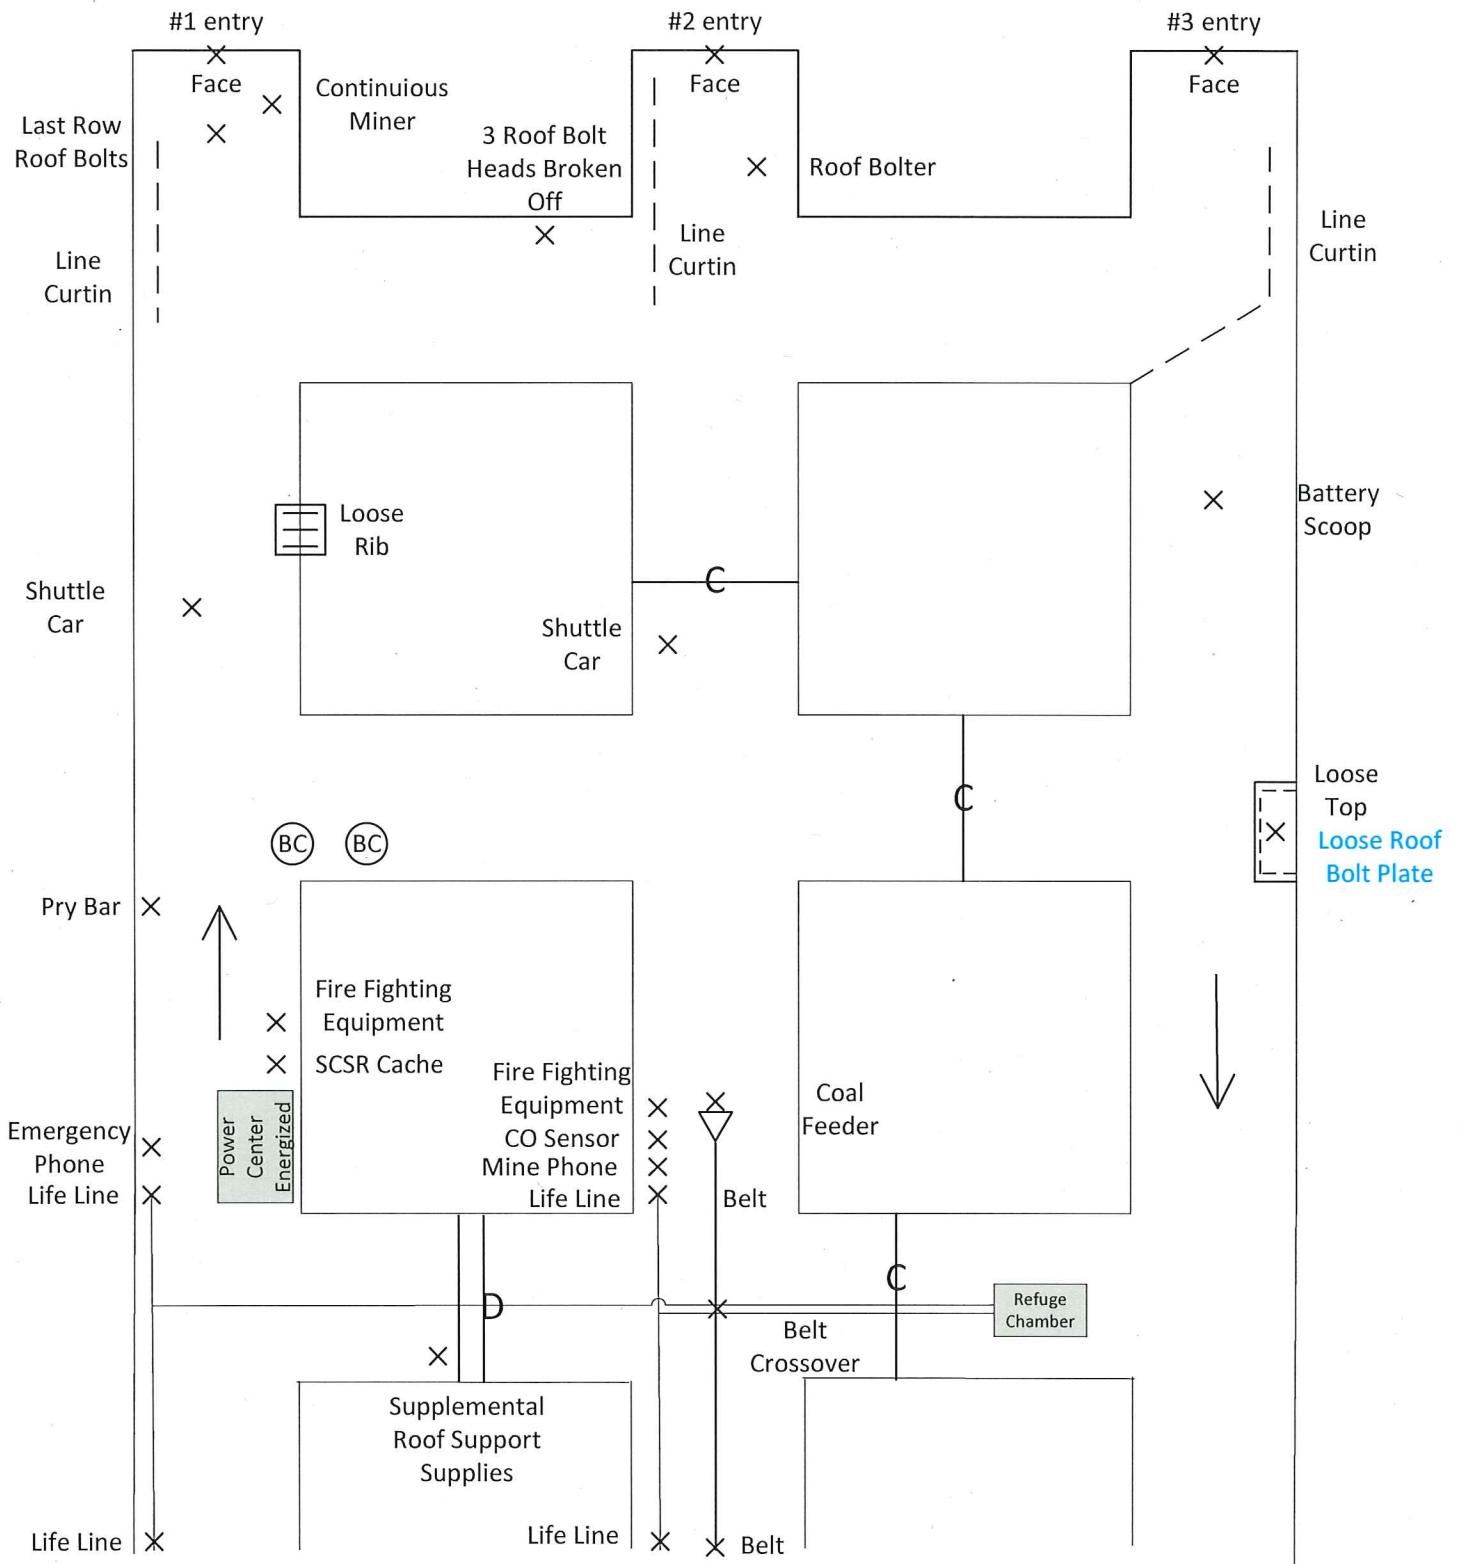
#1 entry
#2 entry
#3 entry

Face
Face
Face

Last Row Roof Bolts

Continuious Miner

3 Roof Bolt Heads Broken Off

Roof Bolter

Line Curtin
Line Curtin
Line Curtin

Loose Rib

Battery Scoop

Shuttle Car

Shuttle Car

C

C

Loose Top
Loose Roof Bolt Plate

BC
BC

Pry Bar

Fire Fighting Equipment
SCSR Cache

Fire Fighting Equipment
CO Sensor
Mine Phone
Life Line

Coal Feeder

Power Center Energized

Emergency Phone
Life Line

Belt

D

C

Refuge Chamber

Belt Crossover

Supplemental Roof Support Supplies

Life Line
Life Line
Belt